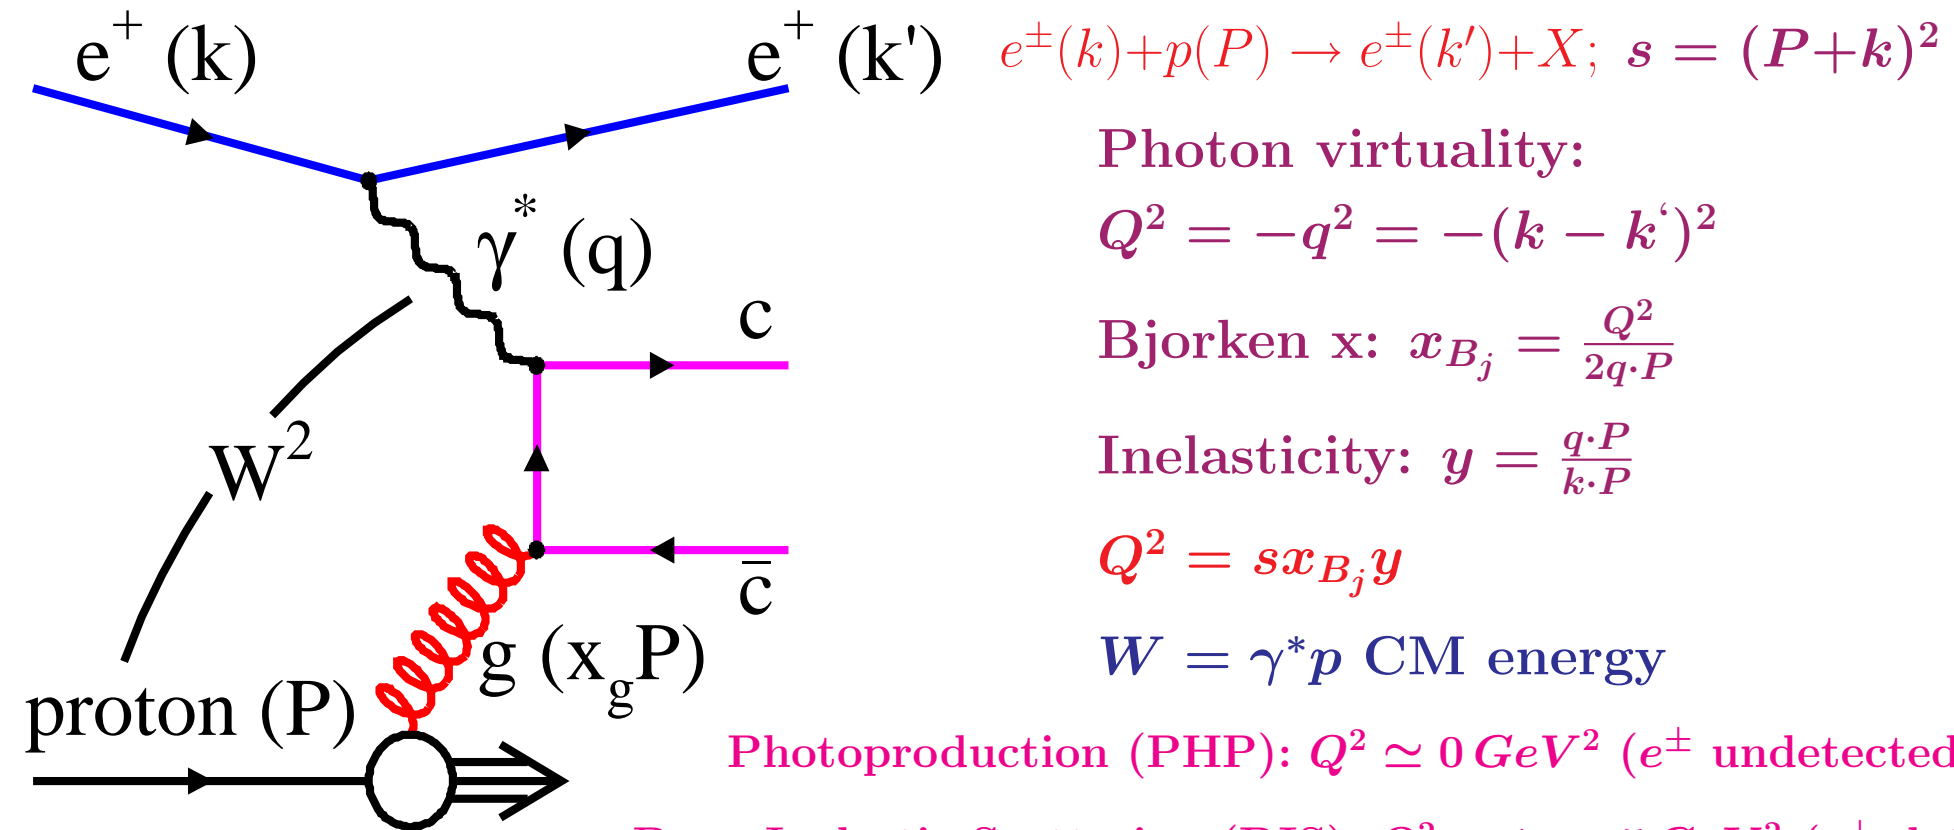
$e^{+}$ (k)

$e^{+}$ (k')

$\gamma^{*}$ (q)

c

$W^2$

$\bar{c}$

g ($x_g$P)

proton (P)

$e^{\pm}(k)+p(P) \rightarrow e^{\pm}(k')+X;\ s=(P+k)^2$

Photon virtuality:

$Q^2=-q^2=-(k-k')^2$

Bjorken x: $x_{B_j}=\frac{Q^2}{2q\cdot P}$

Inelasticity: $y=\frac{q\cdot P}{k\cdot P}$

$Q^2=sx_{B_j}y$

$W=\gamma^{*}p$ CM energy

Photoproduction (PHP): $Q^2\simeq 0\,GeV^2$ ($e^{\pm}$ undetected

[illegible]